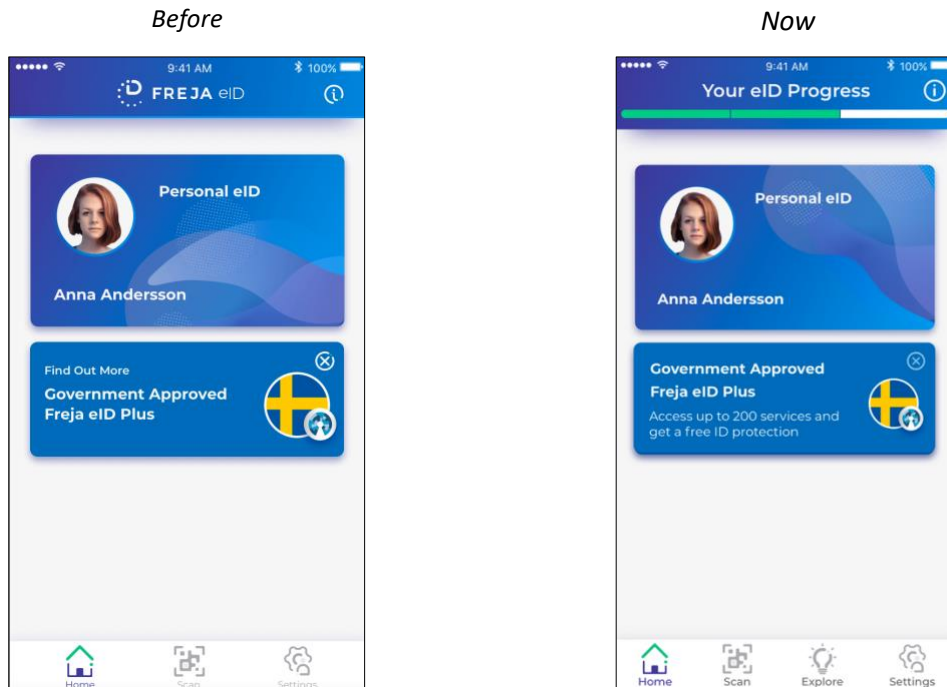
Before

9:41 AM
100%
FREJA eID

Personal eID

Anna Andersson

Find Out More
Government Approved Freja eID Plus

Home
Scan
Settings

Now

9:41 AM
100%
Your eID Progress

Personal eID

Anna Andersson

Government Approved Freja eID Plus
Access up to 200 services and get a free ID protection

Home
Scan
Explore
Settings